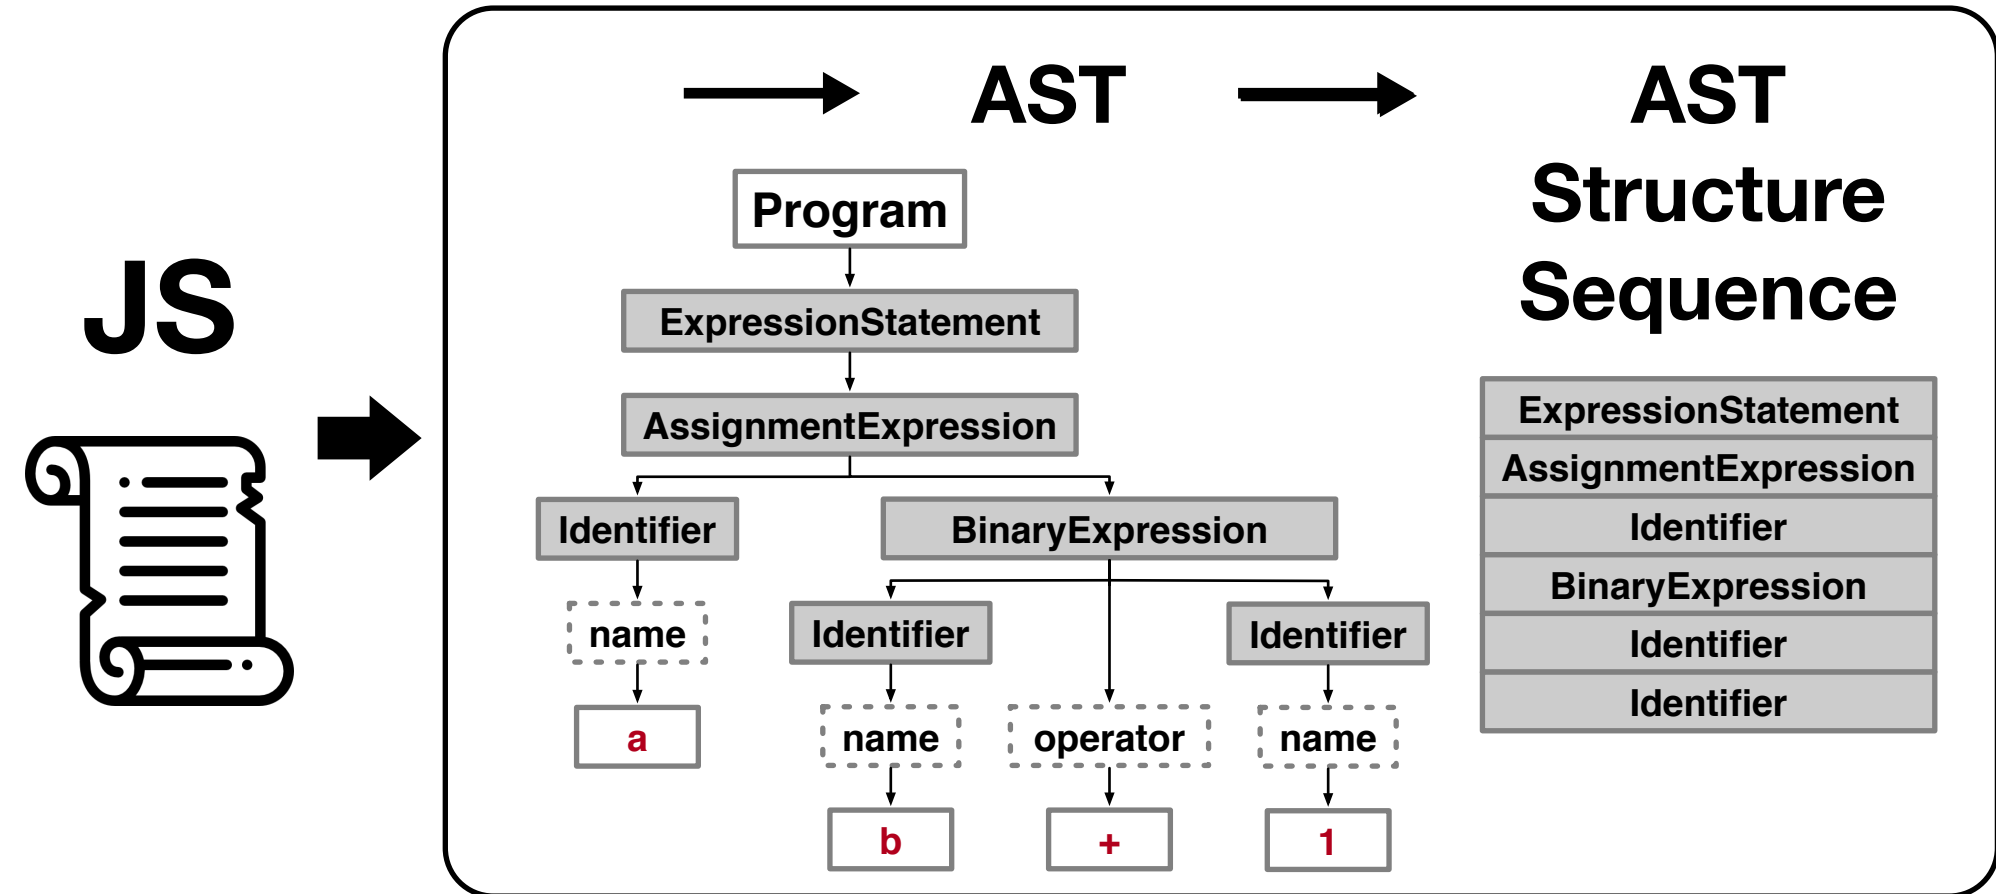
JS

AST

AST Structure Sequence

Program

ExpressionStatement

AssignmentExpression

Identifier

BinaryExpression

name

a

Identifier

name

b

operator

+

Identifier

name

1

| ExpressionStatement |
|---|
| AssignmentExpression |
| Identifier |
| BinaryExpression |
| Identifier |
| Identifier |